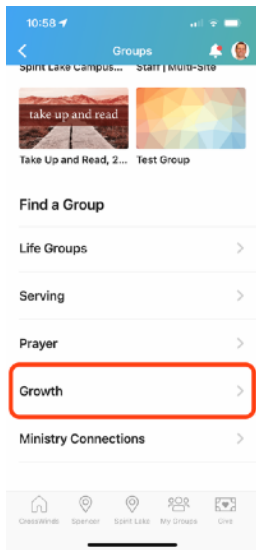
10:58

Groups

Spirit Lake Campus... Staff | Multi-Site

take up and read

Take Up and Read, 2... Test Group

Find a Group

Life Groups

Serving

Prayer

Growth

Ministry Connections

CrossWinds Spencer Spirit Lake My Groups Give